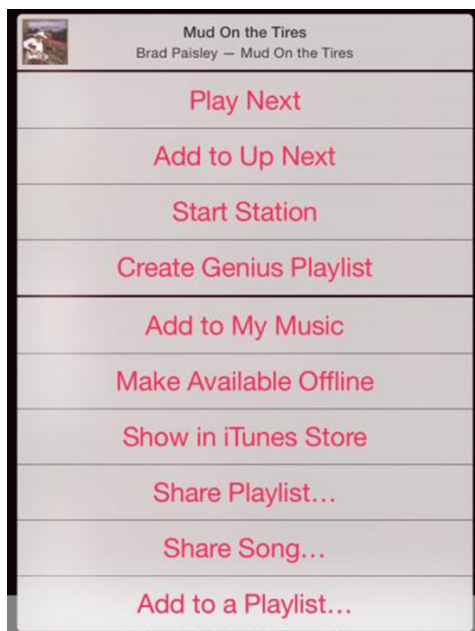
Mud On the Tires
Brad Paisley — Mud On the Tires

Play Next

Add to Up Next

Start Station

Create Genius Playlist

Add to My Music

Make Available Offline

Show in iTunes Store

Share Playlist...

Share Song...

Add to a Playlist...